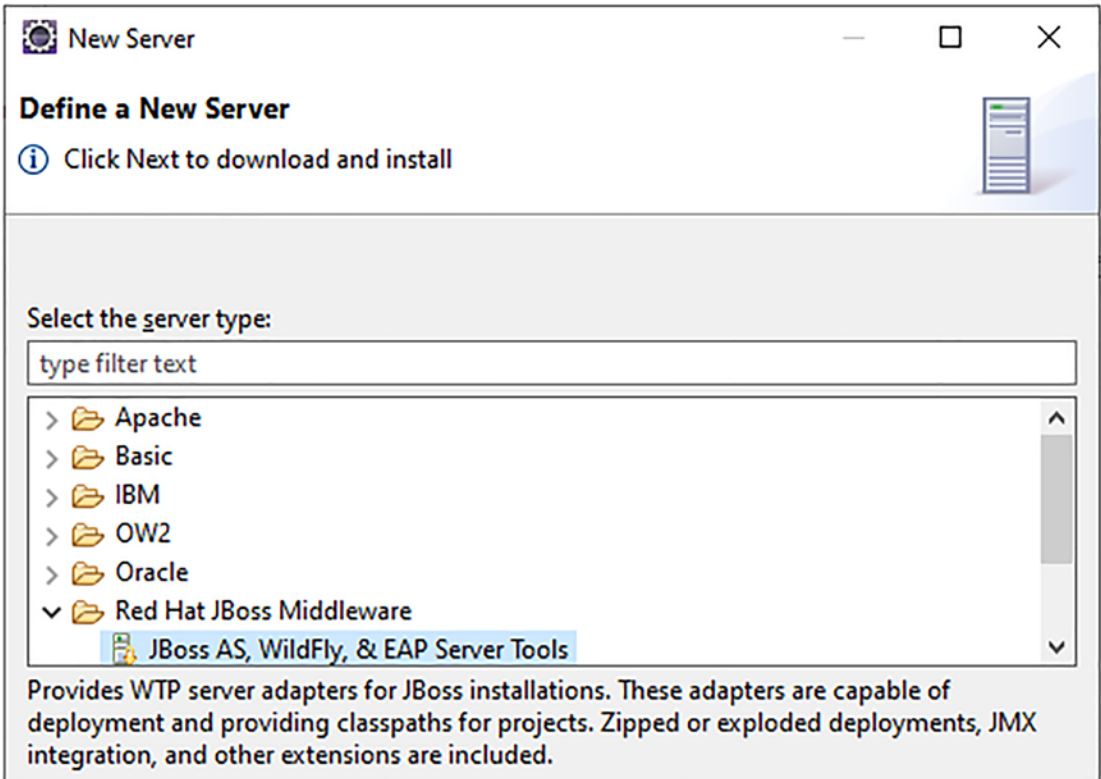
New Server

Define a New Server

Click Next to download and install

Select the server type:

type filter text

Apache
Basic
IBM
OW2
Oracle
Red Hat JBoss Middleware
JBoss AS, WildFly, & EAP Server Tools

Provides WTP server adapters for JBoss installations. These adapters are capable of deployment and providing classpaths for projects. Zipped or exploded deployments, JMX integration, and other extensions are included.